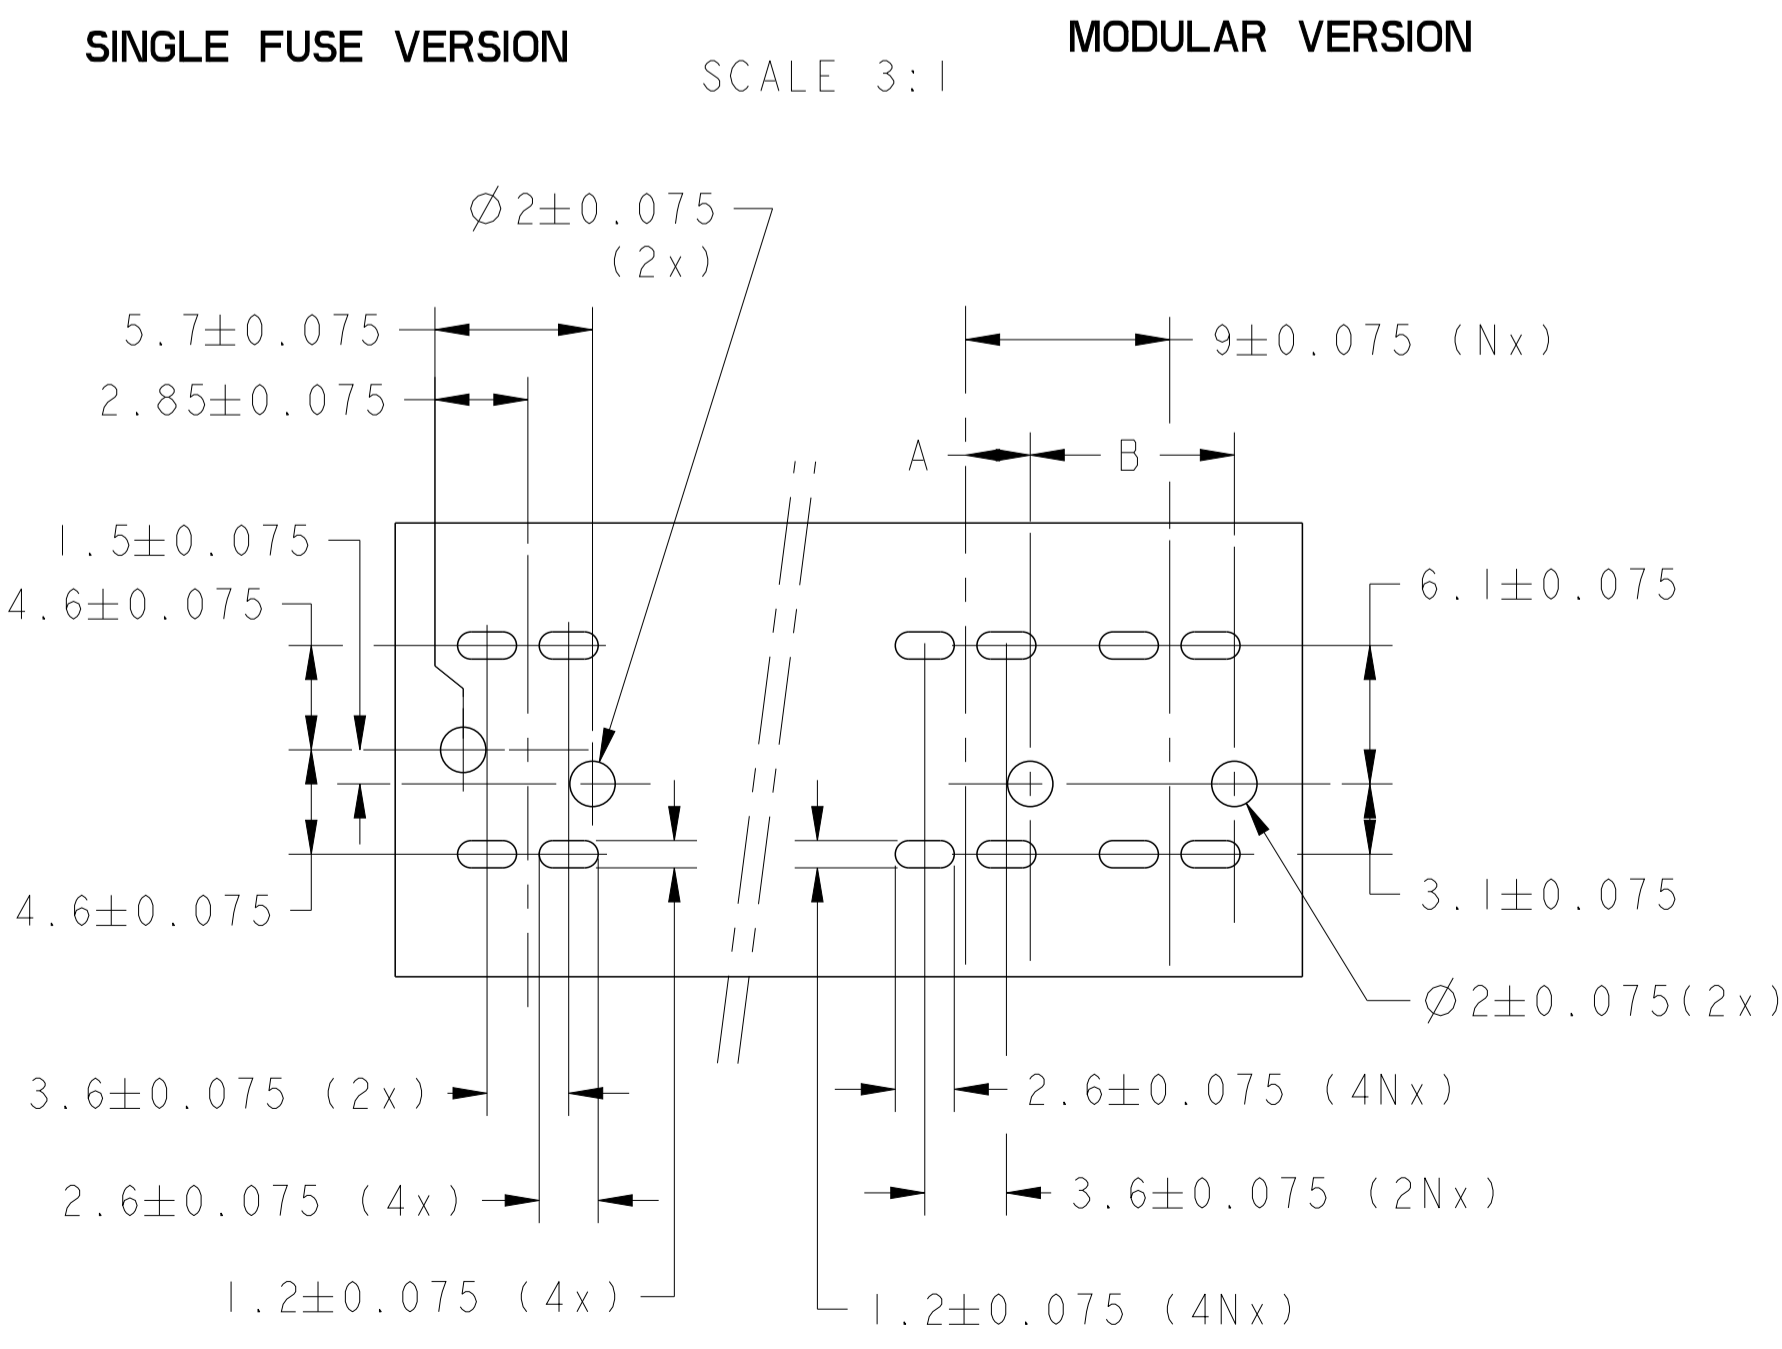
SINGLE FUSE VERSION

MODULAR VERSION

SCALE 3:1

$\varnothing 2\pm0.075$
(2x)

$5.7\pm0.075$

$2.85\pm0.075$

$9\pm0.075$ (Nx)

A

B

$1.5\pm0.075$

$4.6\pm0.075$

$6.1\pm0.075$

$4.6\pm0.075$

$3.1\pm0.075$

$\varnothing 2\pm0.075$(2x)

$3.6\pm0.075$ (2x)

$2.6\pm0.075$ (4Nx)

$2.6\pm0.075$ (4x)

$3.6\pm0.075$ (2Nx)

$1.2\pm0.075$ (4x)

$1.2\pm0.075$ (4Nx)